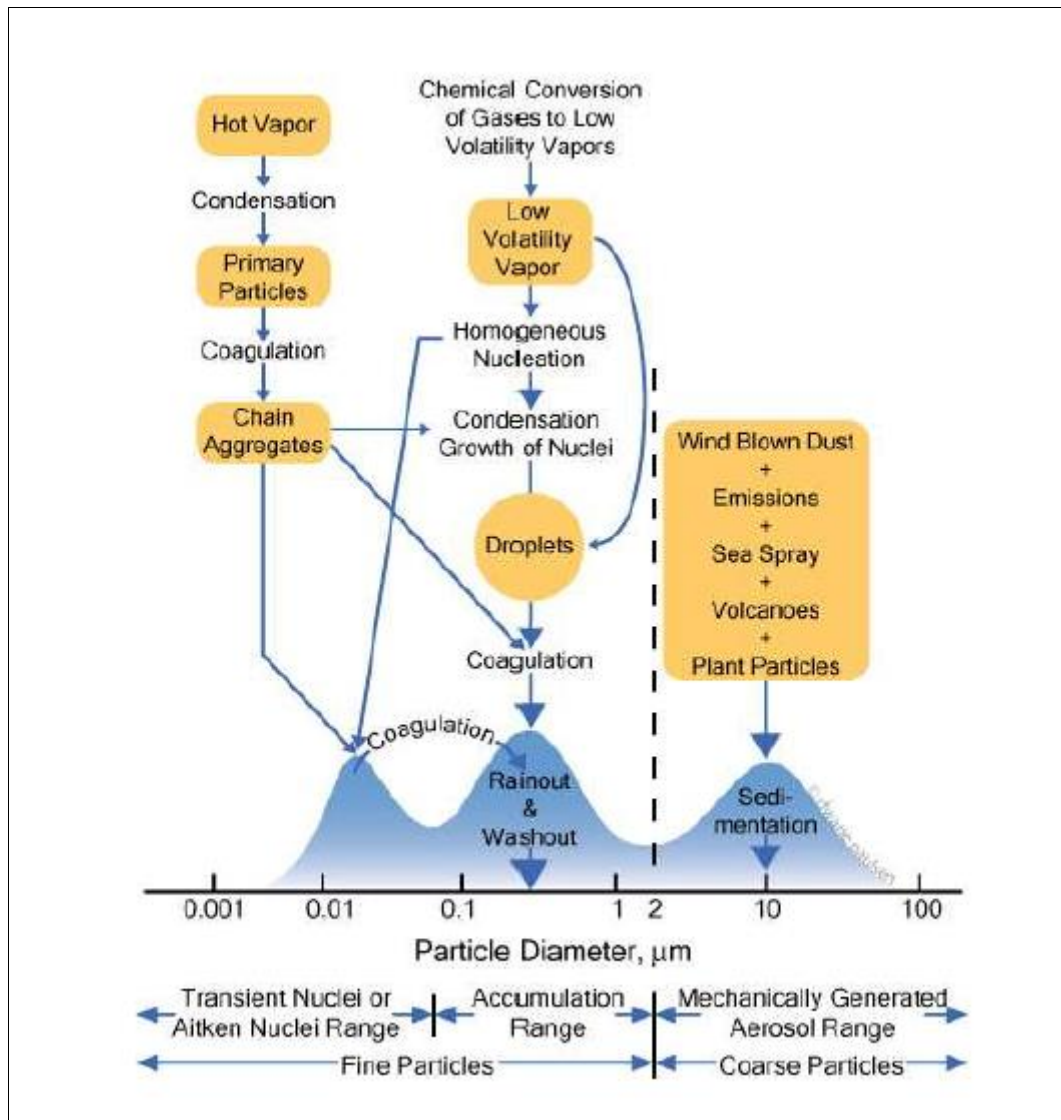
Hot Vapor

Condensation

Primary Particles

Coagulation

Chain Aggregates

Chemical Conversion of Gases to Low Volatility Vapors

Low Volatility Vapor

Homogeneous Nucleation

Condensation Growth of Nuclei

Droplets

Coagulation

Wind Blown Dust + Emissions + Sea Spray + Volcanoes + Plant Particles

Coagulation

Rainout & Washout

Sedimentation

© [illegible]

0.001 0.01 0.1 1 2 10 100

Particle Diameter, μm

Transient Nuclei or Aitken Nuclei Range

Accumulation Range

Mechanically Generated Aerosol Range

Fine Particles

Coarse Particles